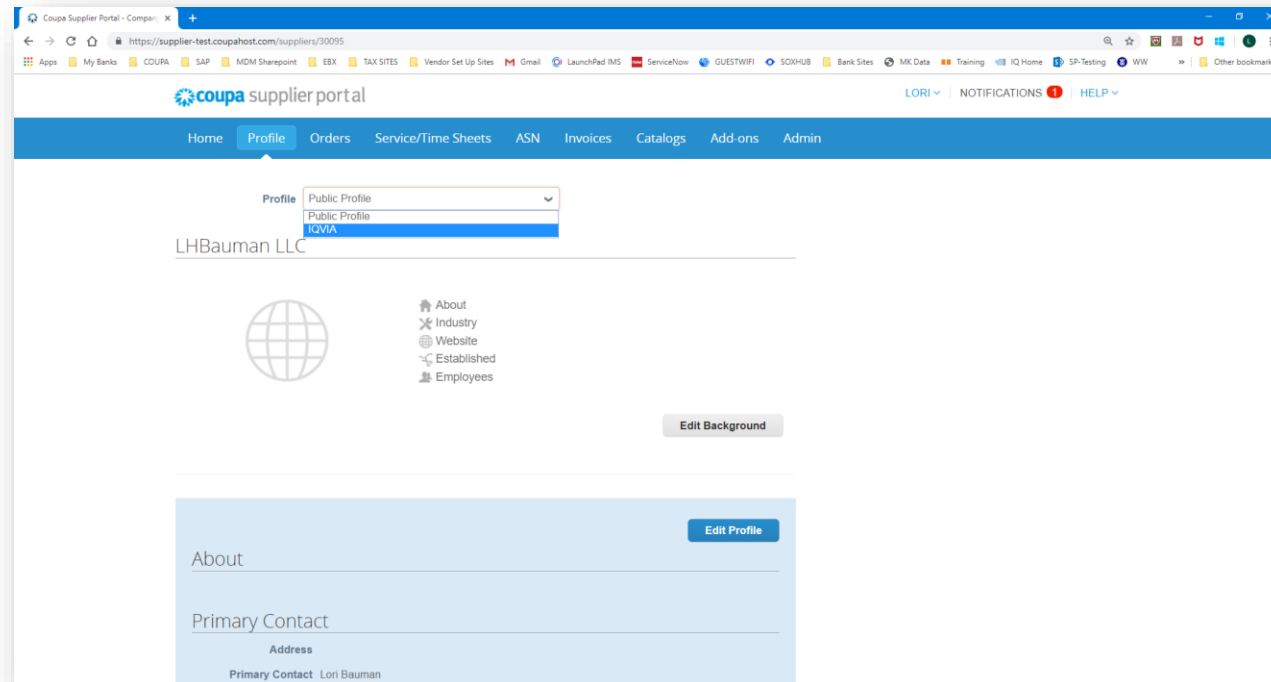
Coupa Supplier Portal - Compan ×  +

https://supplier-test.coupahost.com/suppliers/30095

Apps  My Banks  COUPA  SAP  MDM Sharepoint  EBX  TAX SITES  Vendor Set Up Sites  Gmail  LaunchPad IMS  ServiceNow  GUESTWIFI  SOXHUB  Bank Sites  MK Data  Training  IQ Home  SP-Testing  WW  »  Other bookmark

coupa supplier portal

LORI  NOTIFICATIONS 1  HELP

Home  Profile  Orders  Service/Time Sheets  ASN  Invoices  Catalogs  Add-ons  Admin

Profile  Public Profile
Public Profile
IQVIA

LHBauman LLC

About
Industry
Website
Established
Employees

Edit Background

Edit Profile

About

Primary Contact

Address

Primary Contact  Lori Bauman